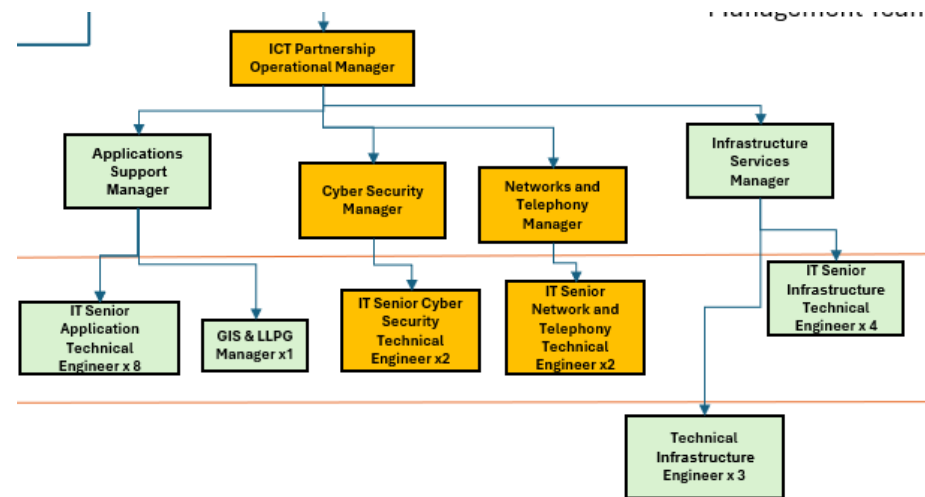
Management Team

ICT Partnership Operational Manager

Applications Support Manager

Cyber Security Manager

Networks and Telephony Manager

Infrastructure Services Manager

IT Senior Application Technical Engineer x 8

GIS & LLPG Manager x1

IT Senior Cyber Security Technical Engineer x2

IT Senior Network and Telephony Technical Engineer x2

IT Senior Infrastructure Technical Engineer x 4

Technical Infrastructure Engineer x 3